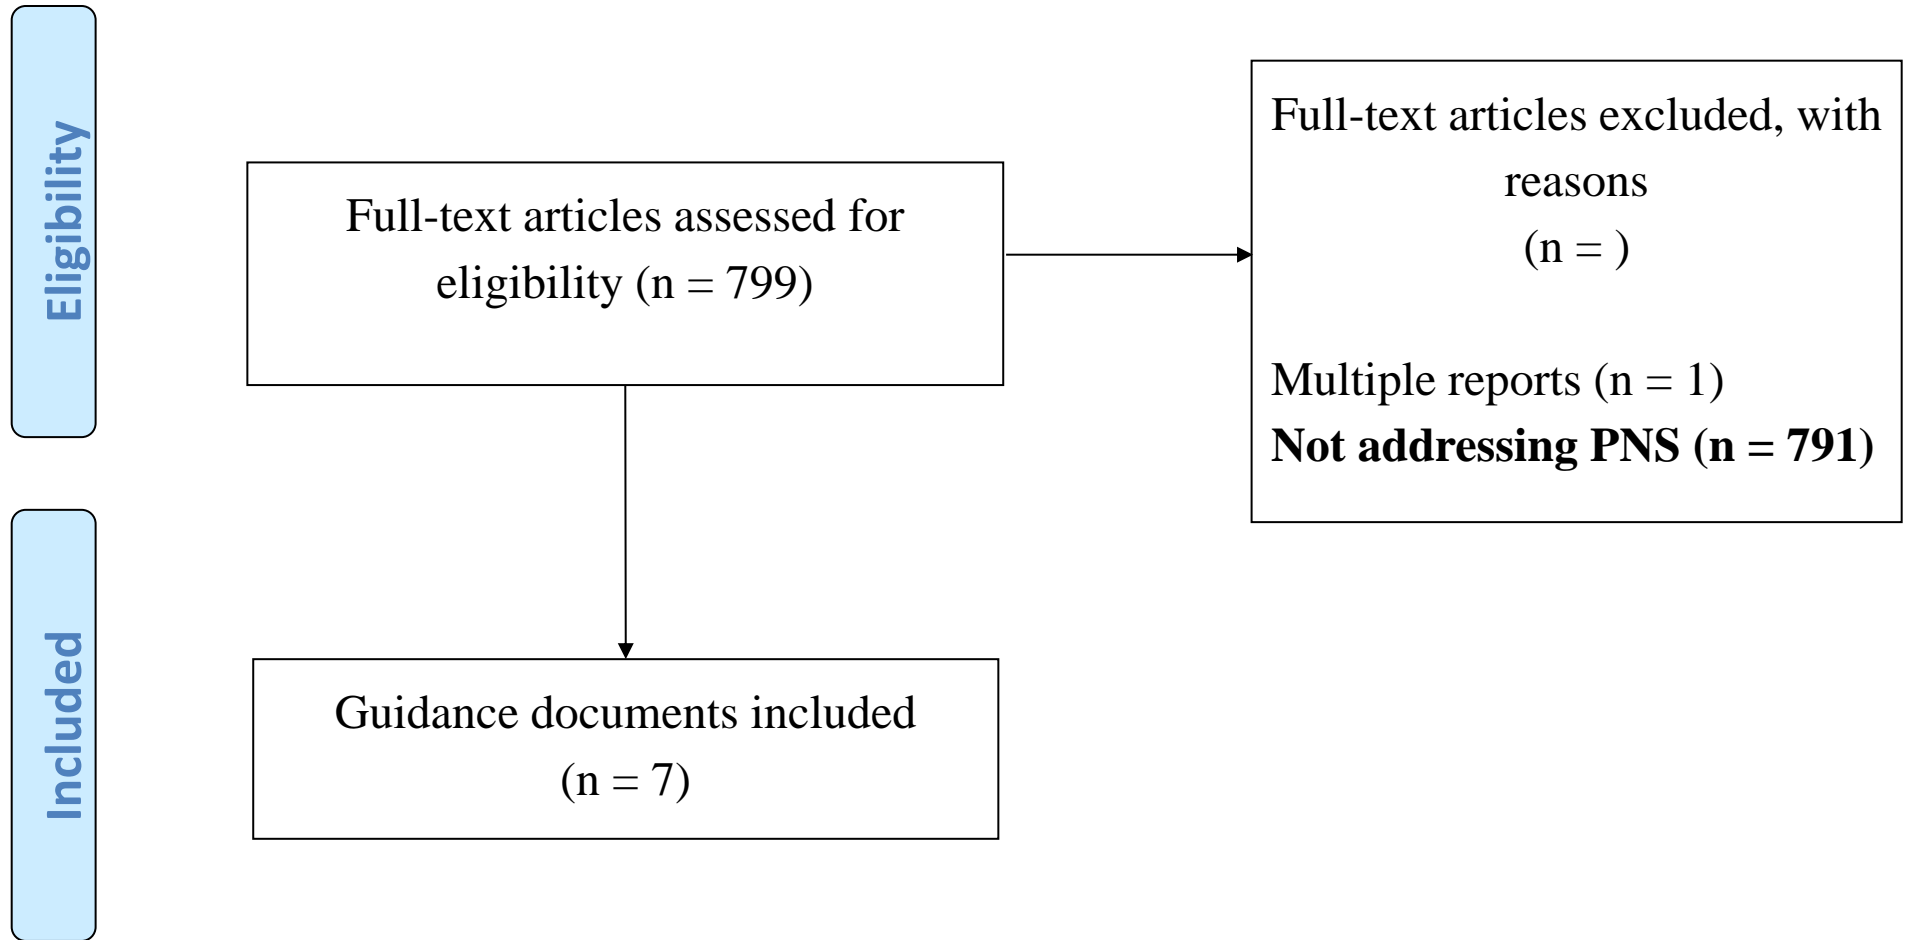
Eligibility

Full-text articles assessed for eligibility (n = 799)

Full-text articles excluded, with reasons
(n = )

Multiple reports (n = 1)
**Not addressing PNS (n = 791)**

Included

Guidance documents included
(n = 7)